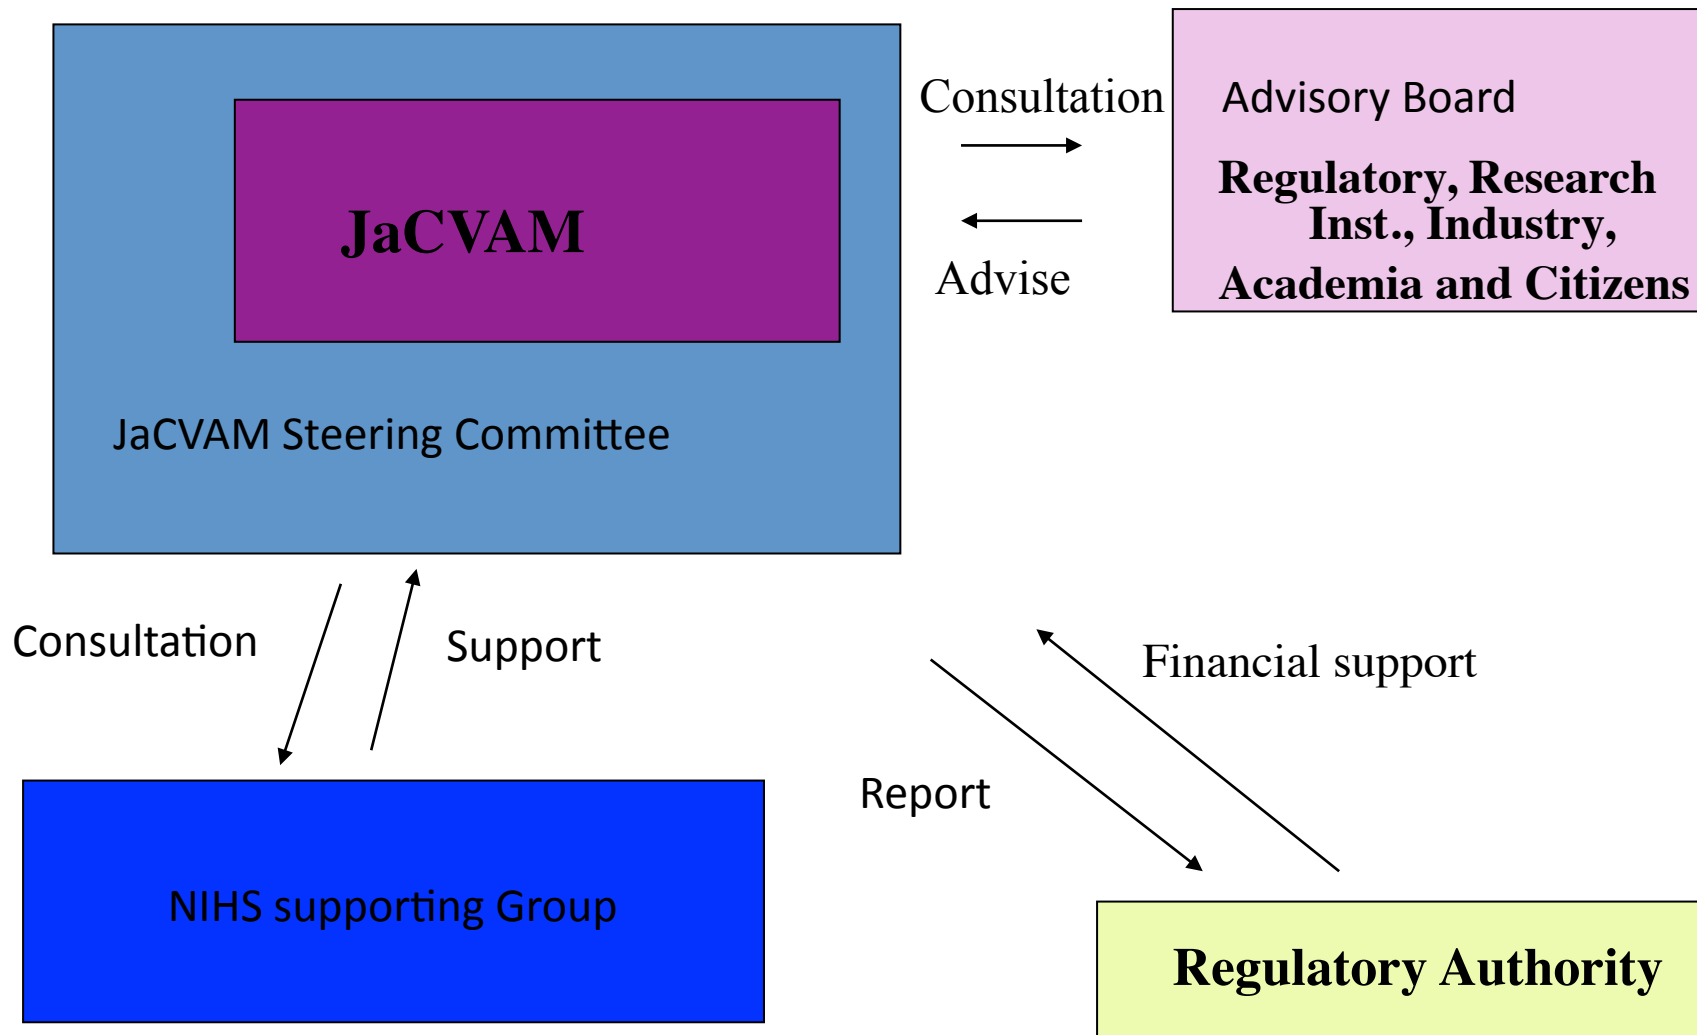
JaCVAM

JaCVAM Steering Committee

Consultation

Advise

Advisory Board

Regulatory, Research Inst., Industry, Academia and Citizens

Consultation

Support

Financial support

Report

NIHS supporting Group

Regulatory Authority